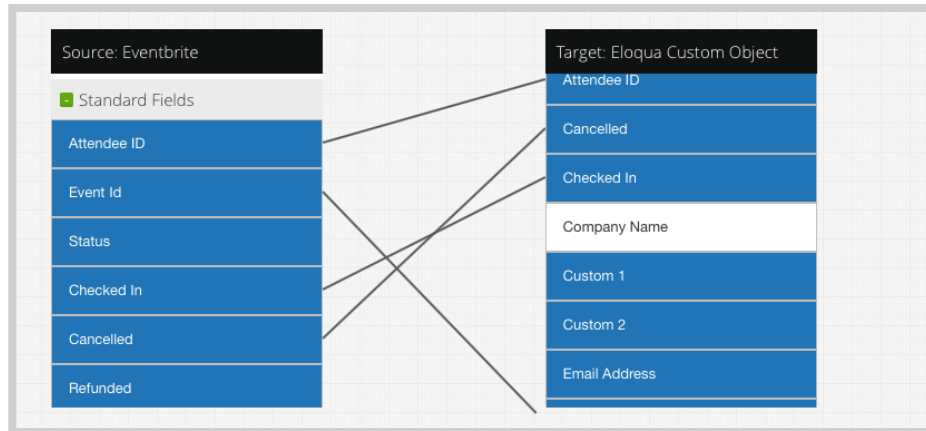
Source: Eventbrite

- Standard Fields

Attendee ID

Event Id

Status

Checked In

Cancelled

Refunded

Target: Eloqua Custom Object

Attendee ID

Cancelled

Checked In

Company Name

Custom 1

Custom 2

Email Address